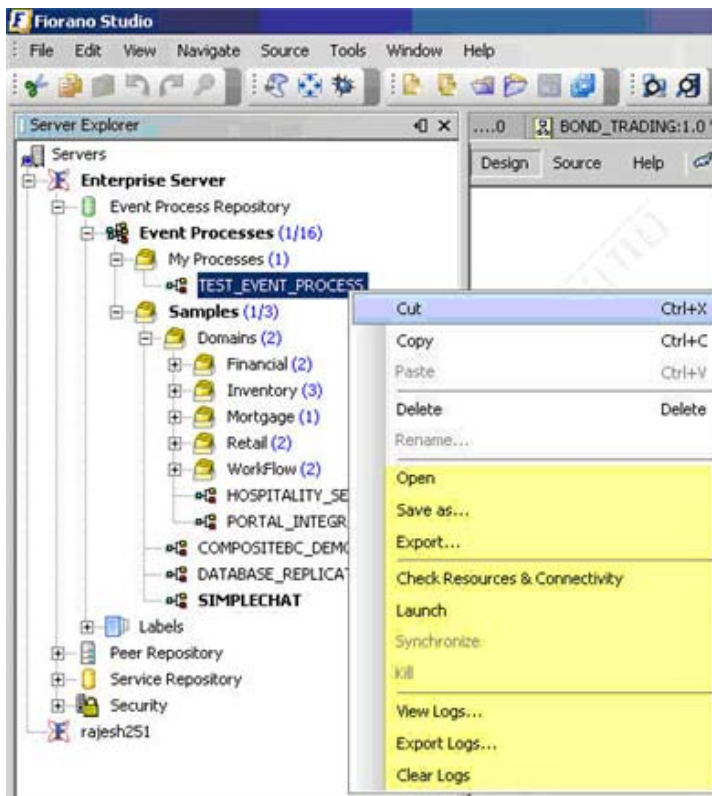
Fiorano Studio

File Edit View Navigate Source Tools Window Help

Server Explorer

....0 BOND_TRADING:1.0

Design Source Help

Servers
Enterprise Server
Event Process Repository
Event Processes (1/16)
My Processes (1)
TEST_EVENT_PROCESS
Samples (1/3)
Domains (2)
Financial (2)
Inventory (3)
Mortgage (1)
Retail (2)
WorkFlow (2)
HOSPITALITY_SE
PORTAL_INTEGR
COMPOSITEBC_DEMC
DATABASE_REPLICAT
SIMPLECHAT
Labels
Peer Repository
Service Repository
Security
rajesh251

Cut Ctrl+X
Copy Ctrl+C
Paste Ctrl+V
Delete Delete
Rename...
Open
Save as...
Export...
Check Resources & Connectivity
Launch
Synchronize
Kill
View Logs...
Export Logs...
Clear Logs